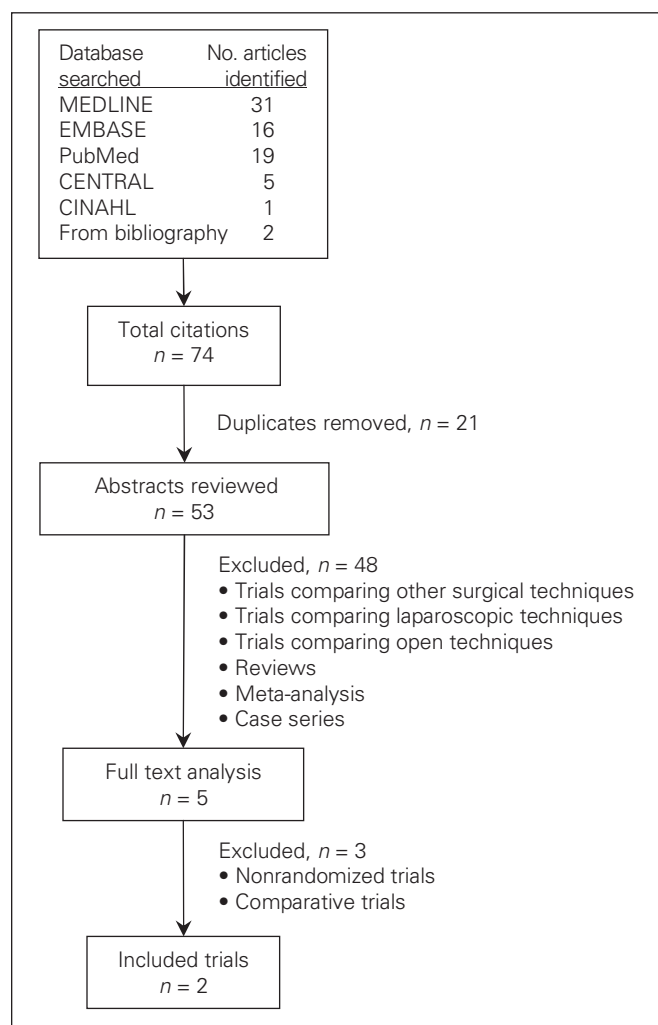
| Database searched | No. articles identified |
|---|---|
| MEDLINE | 31 |
| EMBASE | 16 |
| PubMed | 19 |
| CENTRAL | 5 |
| CINAHL | 1 |
| From bibliography | 2 |

Total citations
$n = 74$

Duplicates removed, $n = 21$

Abstracts reviewed
$n = 53$

Excluded, $n = 48$
• Trials comparing other surgical techniques
• Trials comparing laparoscopic techniques
• Trials comparing open techniques
• Reviews
• Meta-analysis
• Case series

Full text analysis
$n = 5$

Excluded, $n = 3$
• Nonrandomized trials
• Comparative trials

Included trials
$n = 2$